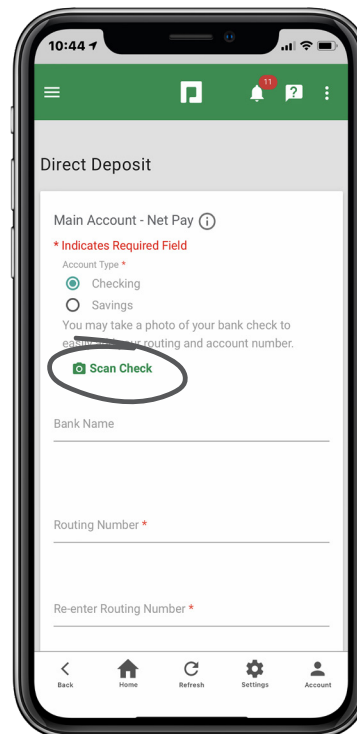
10:44

11

Direct Deposit

Main Account - Net Pay

* Indicates Required Field

Account Type *

Checking

Savings

You may take a photo of your bank check to easi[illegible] your routing and account number.

Scan Check

Bank Name

Routing Number *

Re-enter Routing Number *

Back

Home

Refresh

Settings

Account